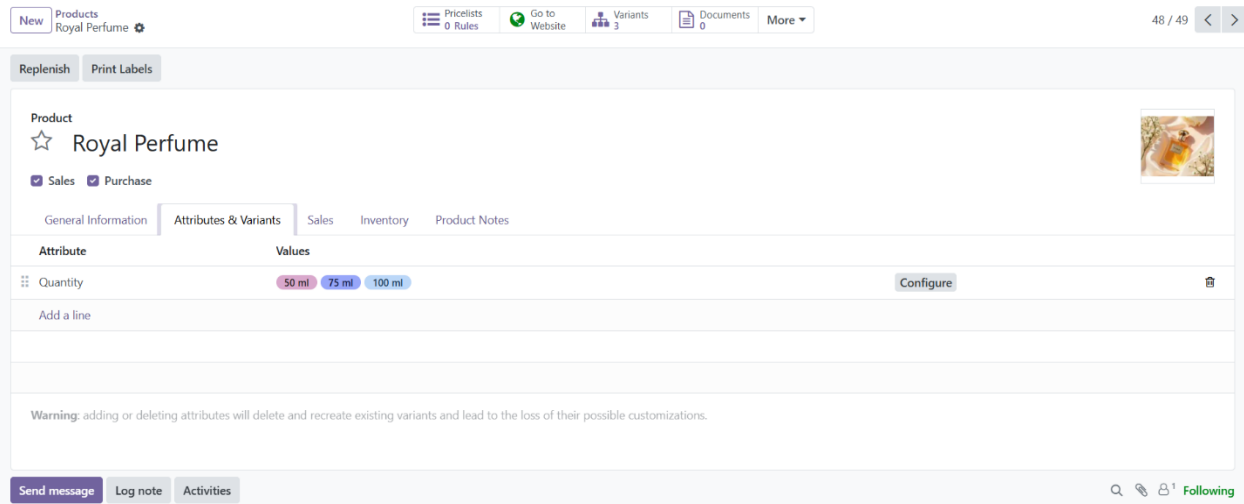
New Products
Royal Perfume

Pricelists
0 Rules

Go to
Website

Variants
3

Documents
0

More

48 / 49

Replenish Print Labels

Product
Royal Perfume

Sales Purchase

General Information Attributes & Variants Sales Inventory Product Notes

| Attribute | Values | | |
|---|---|---|---|
| Quantity | 50 ml 75 ml 100 ml | Configure | |
| Add a line | | | |

Warning: adding or deleting attributes will delete and recreate existing variants and lead to the loss of their possible customizations.

Send message Log note Activities

1 Following